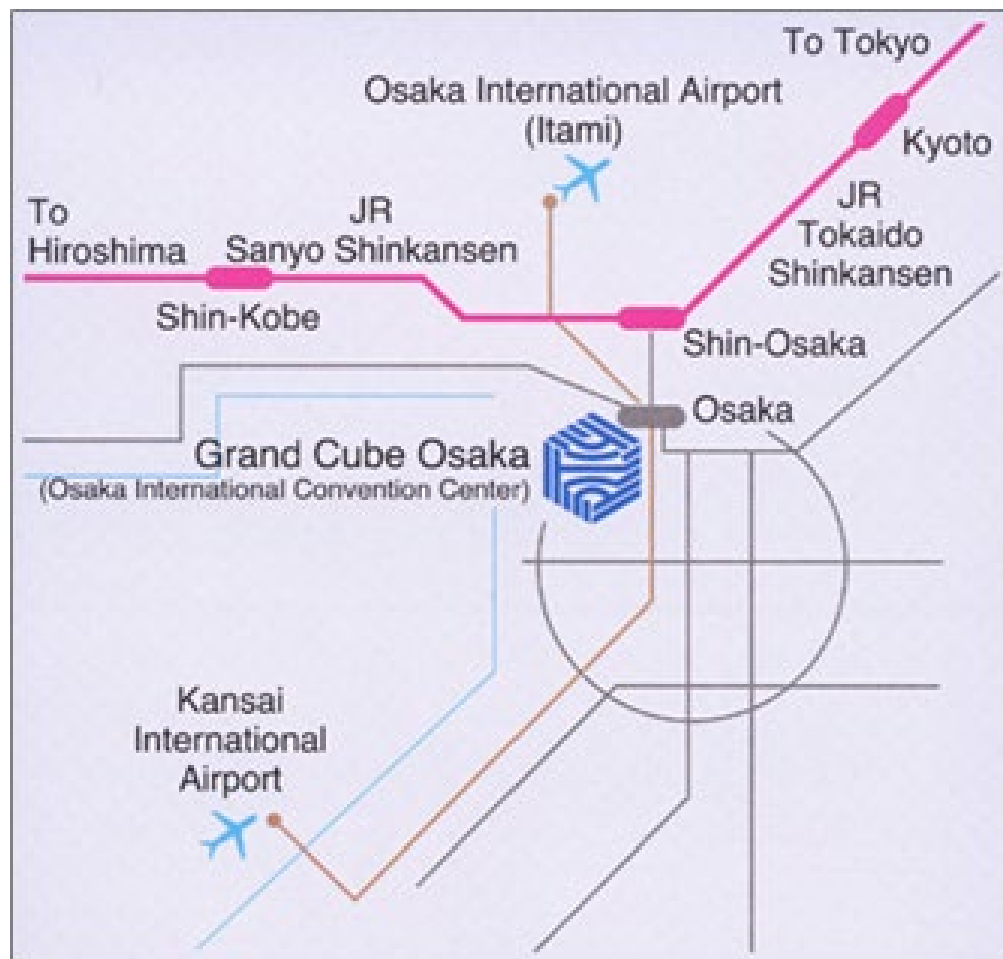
To Tokyo
Osaka International Airport
(Itami)
Kyoto
JR
Tokaido
Shinkansen
To
Hiroshima
JR
Sanyo Shinkansen
Shin-Kobe
Shin-Osaka
Osaka
Grand Cube Osaka
(Osaka International Convention Center)
Kansai
International
Airport